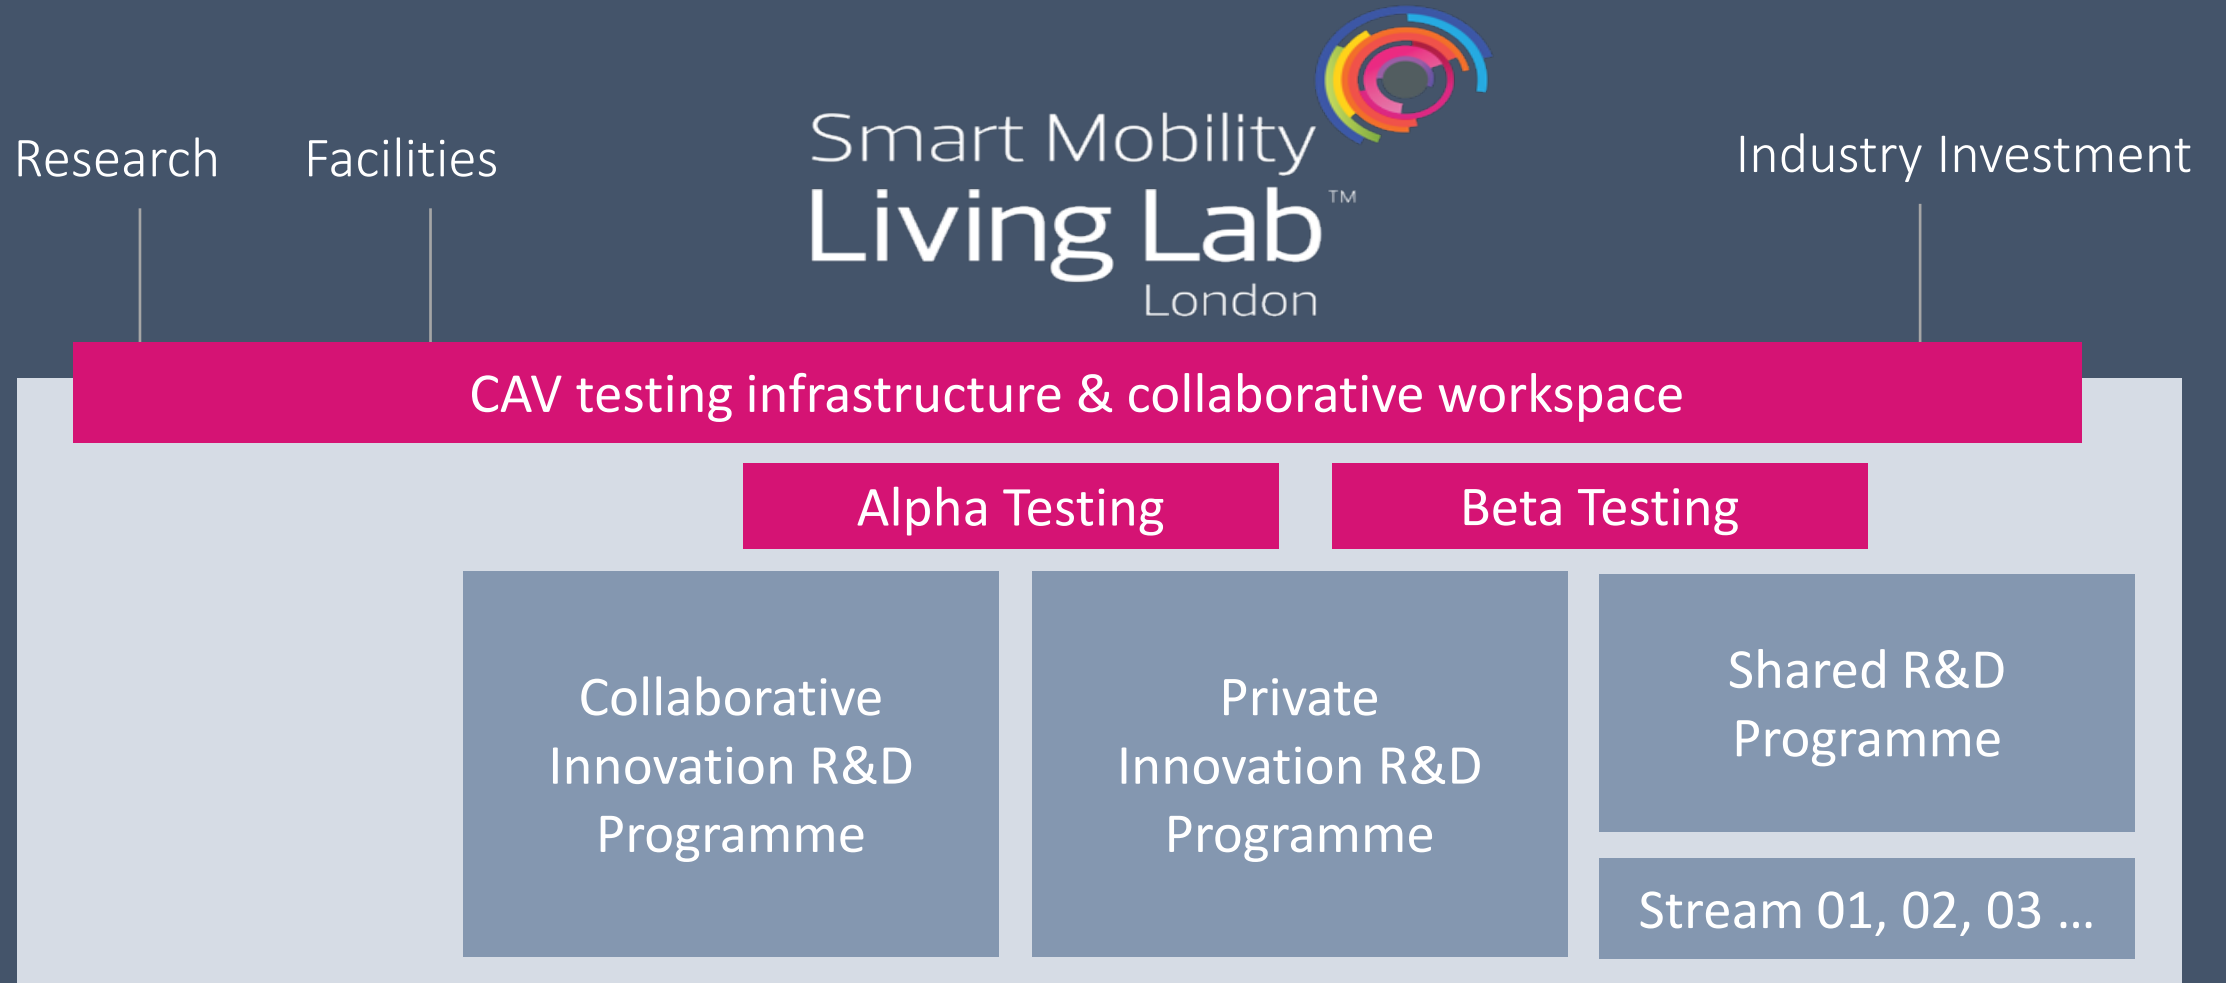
Research

Facilities

Smart Mobility
Living Lab™
London

Industry Investment

CAV testing infrastructure & collaborative workspace

Alpha Testing

Beta Testing

Collaborative Innovation R&D Programme

Private Innovation R&D Programme

Shared R&D Programme

Stream 01, 02, 03 …